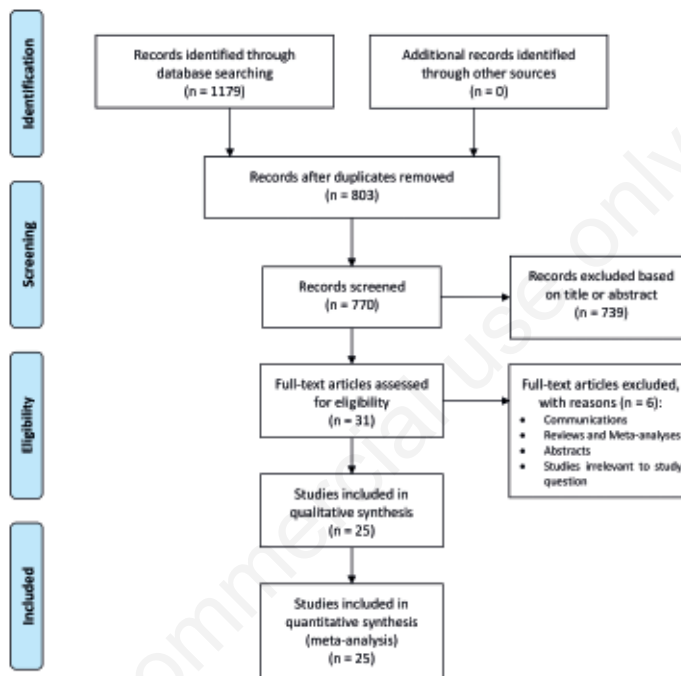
Identification

Records identified through database searching (n = 1179)

Additional records identified through other sources (n = 0)

Records after duplicates removed (n = 803)

Screening

Records screened (n = 770)

Records excluded based on title or abstract (n = 739)

Eligibility

Full-text articles assessed for eligibility (n = 31)

Full-text articles excluded, with reasons (n = 6):
- Communications
- Reviews and Meta-analyses
- Abstracts
- Studies irrelevant to study question

Studies included in qualitative synthesis (n = 25)

Included

Studies included in quantitative synthesis (meta-analysis) (n = 25)

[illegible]mmercial use only